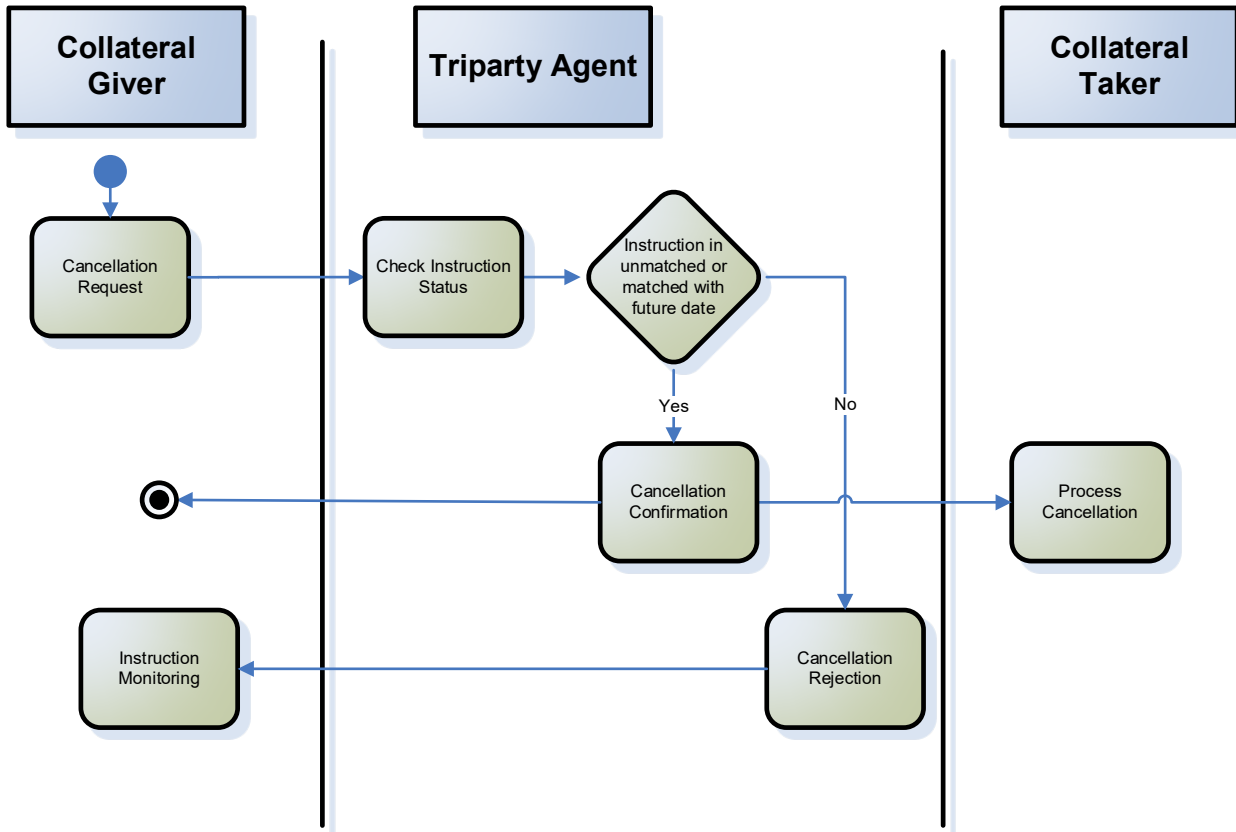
Collateral Giver

Triparty Agent

Collateral Taker

Cancellation Request

Check Instruction Status

Instruction in unmatched or matched with future date

Yes

No

Cancellation Confirmation

Process Cancellation

Instruction Monitoring

Cancellation Rejection